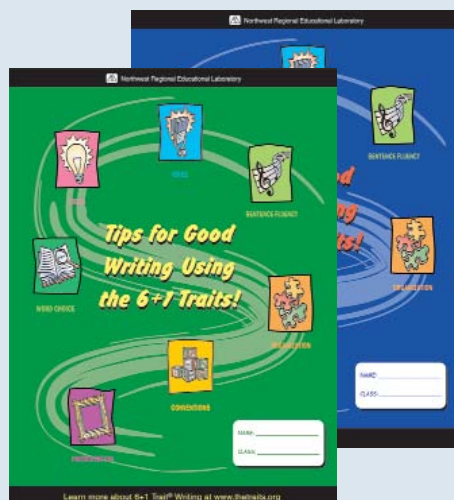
Northwest Regional Educational Laboratory

SENTENCE FLUENCY

ood
ng
its!

ORGANIZATION

NAME:
CLASS:

Northwest Regional Educational Laboratory

IDEAS

VOICE

SENTENCE FLUENCY

Tips for Good Writing Using the 6+1 Traits!

WORD CHOICE

ORGANIZATION

CONVENTIONS

PRESENTATION

NAME:
CLASS:

Learn more about 6+1 Trait® Writing at www.thetraits.org